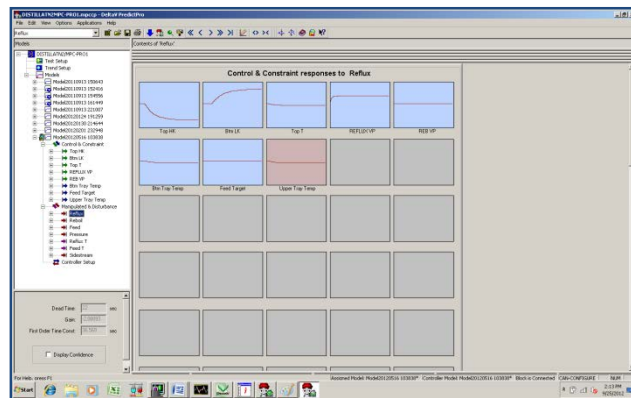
DISTILLATN2MPC-PRO1.mpcpp - DeltaV PredictPro
File Edit View Options Applications Help
Reflux
Models
Contents of 'Reflux'
DISTILLATN2MPC-PRO1
Test Setup
Trend Setup
Models
Model20110913 152643
Model20110913 152416
Model20110913 154956
Model20110913 161449
Model20110913 221007
Model20120126 191359
Model20120130 214644
Model20120201 232940
Model20120516 103830
Control & Constraint
Top HK
Btm LK
Top T
REFLUX VP
REB VP
Btm Tray Temp
Feed Target
Upper Tray Temp
Manipulated & Disturbance
Reflux
Reboil
Feed
Pressure
Reflux T
Feed T
Sidestream
Controller Setup
Control & Constraint responses to Reflux
Top HK
Btm LK
Top T
REFLUX VP
REB VP
Btm Tray Temp
Feed Target
Upper Tray Temp
Dead Time: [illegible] sec
Gain: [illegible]
First Order Time Const: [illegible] sec
Display Confidence
For Help, press F1
Assumed Model: Model20120516 103830* Controller Model: Model20120516 103830* Block is Connected CAN-CONFIGURE NUM
Start
2:13 PM
4/25/2012